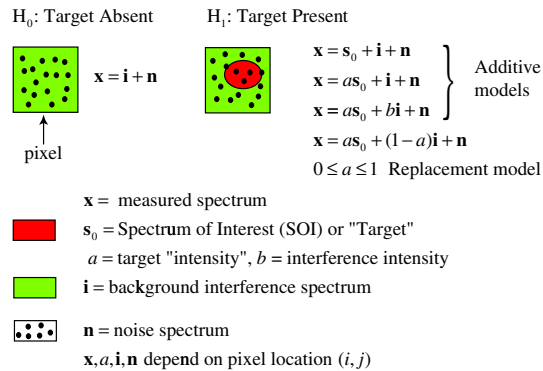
$H_0$: Target Absent

$H_1$: Target Present

$\mathbf{x} = \mathbf{i} + \mathbf{n}$

pixel

$\mathbf{x} = \mathbf{s}_0 + \mathbf{i} + \mathbf{n}$

$\mathbf{x} = a\mathbf{s}_0 + \mathbf{i} + \mathbf{n}$

$\mathbf{x} = a\mathbf{s}_0 + b\mathbf{i} + \mathbf{n}$

Additive models

$\mathbf{x} = a\mathbf{s}_0 + (1-a)\mathbf{i} + \mathbf{n}$

$0 \leq a \leq 1$ Replacement model

$\mathbf{x}$ = measured spectrum

$\mathbf{s}_0$ = Spectrum of Interest (SOI) or "Target"

$a$ = target "intensity", $b$ = interference intensity

$\mathbf{i}$ = background interference spectrum

$\mathbf{n}$ = noise spectrum

$\mathbf{x}, a, \mathbf{i}, \mathbf{n}$ depend on pixel location $(i, j)$